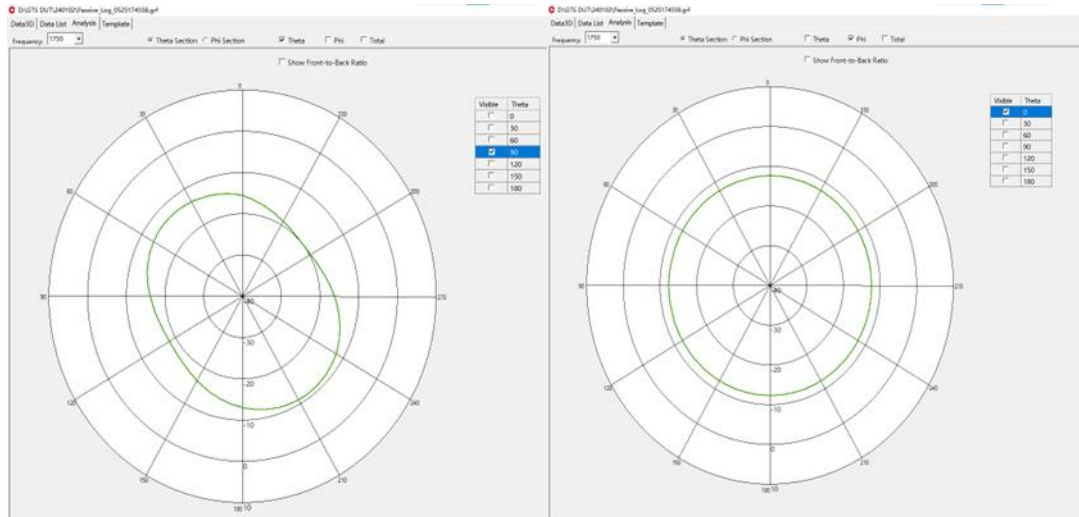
D:\GTS DUT\240102\Passive_Log_0525174558.grf
Data3D | Data List | Analysis | Template
Frequency: 1750
Theta Section  Phi Section
Theta  Phi  Total
Show Front-to-Back Ratio

| Visible | Theta |
|---|---|
| | 0 |
| | 30 |
| | 60 |
| ☑ | 90 |
| | 120 |
| | 150 |
| | 180 |

0
30
330
60
300
90
270
120
240
150
210
180
-40
-30
-20
-10
0
10

D:\GTS DUT\240102\Passive_Log_0525174558.grf
Data3D | Data List | Analysis | Template
Frequency: 1750
Theta Section  Phi Section
Theta  Phi  Total
Show Front-to-Back Ratio

| Visible | Theta |
|---|---|
| ☑ | 0 |
| | 30 |
| | 60 |
| | 90 |
| | 120 |
| | 150 |
| | 180 |

0
30
330
60
300
90
270
120
240
150
210
180
-40
-30
-20
-10
0
10